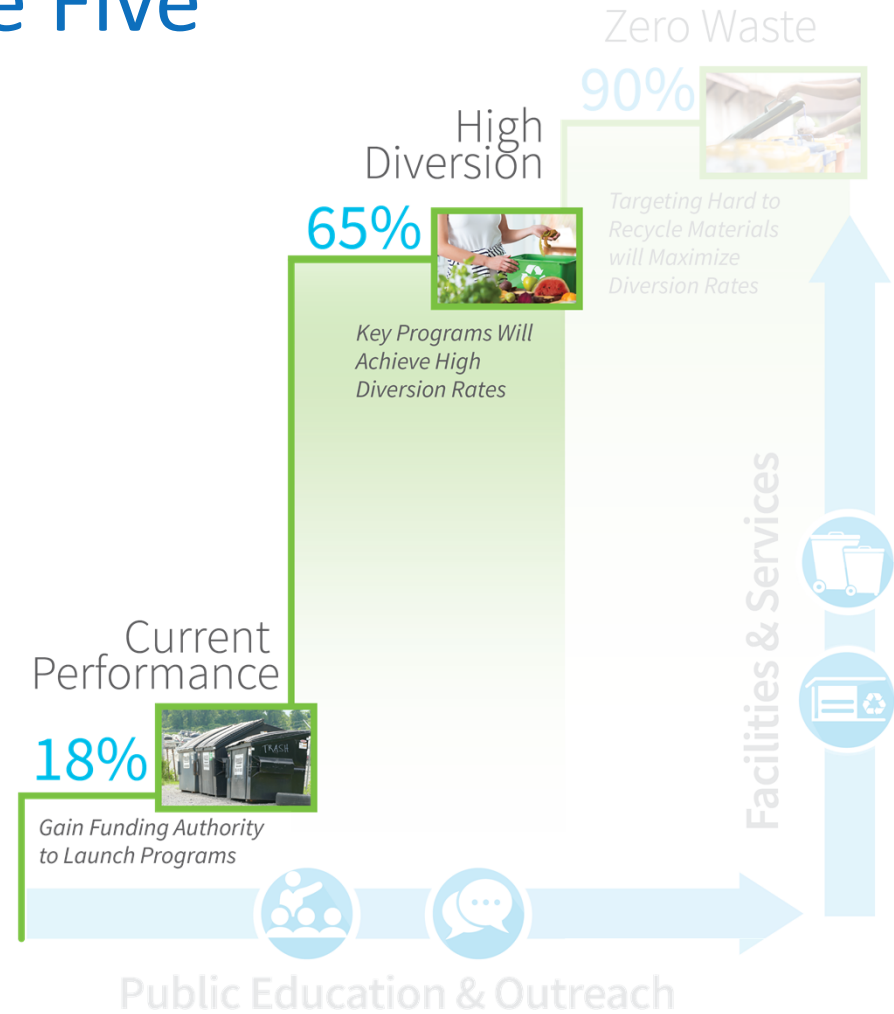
e Five

Zero Waste

90%

Targeting Hard to Recycle Materials will Maximize Diversion Rates

High Diversion

65%

Key Programs Will Achieve High Diversion Rates

Current Performance

18%

TRASH

Gain Funding Authority to Launch Programs

Facilities & Services

Public Education & Outreach